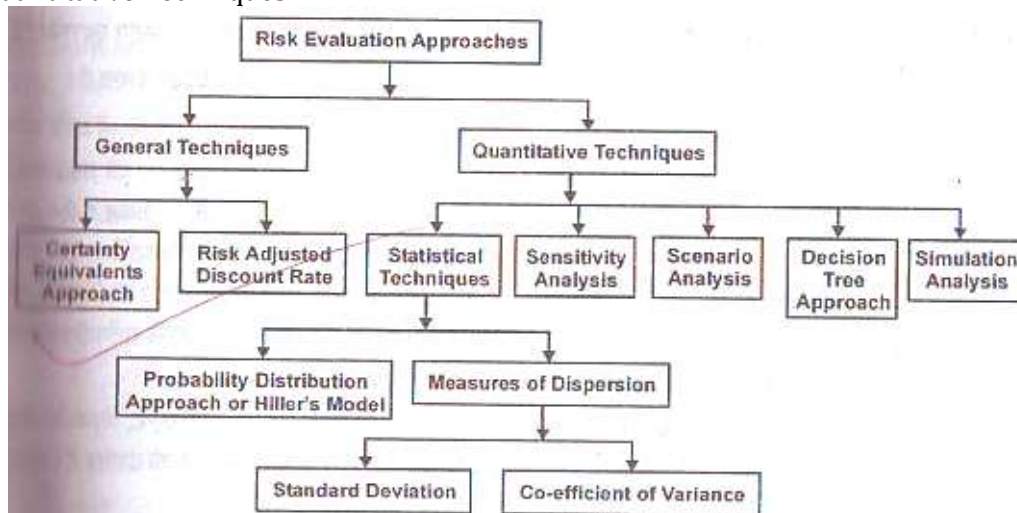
Risk Evaluation Approaches

General Techniques

Quantitative Techniques

Certainty Equivalents Approach

Risk Adjusted Discount Rate

Statistical Techniques

Sensitivity Analysis

Scenario Analysis

Decision Tree Approach

Simulation Analysis

Probability Distribution Approach or Hiller's Model

Measures of Dispersion

Standard Deviation

Co-efficient of Variance